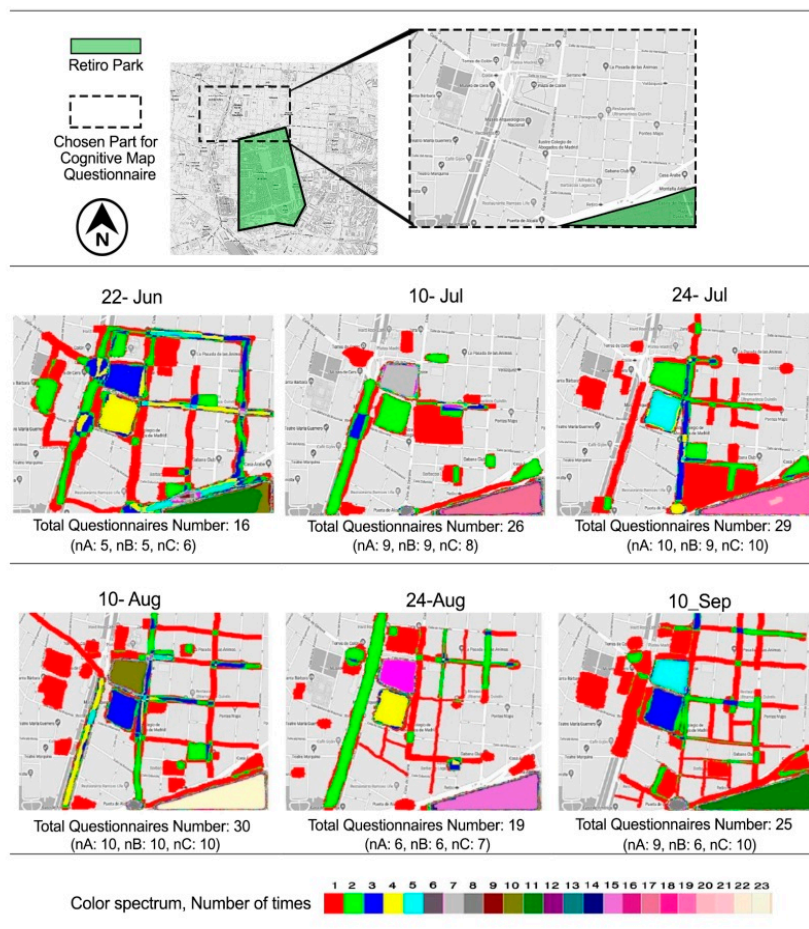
Retiro Park

Chosen Part for Cognitive Map Questionnaire

N

22- Jun

Total Questionnaires Number: 16
(nA: 5, nB: 5, nC: 6)

10- Jul

Total Questionnaires Number: 26
(nA: 9, nB: 9, nC: 8)

24- Jul

Total Questionnaires Number: 29
(nA: 10, nB: 9, nC: 10)

10- Aug

Total Questionnaires Number: 30
(nA: 10, nB: 10, nC: 10)

24-Aug

Total Questionnaires Number: 19
(nA: 6, nB: 6, nC: 7)

10_Sep

Total Questionnaires Number: 25
(nA: 9, nB: 6, nC: 10)

Color spectrum, Number of times 1 2 3 4 5 6 7 8 9 10 11 12 13 14 15 16 17 18 19 20 21 22 23